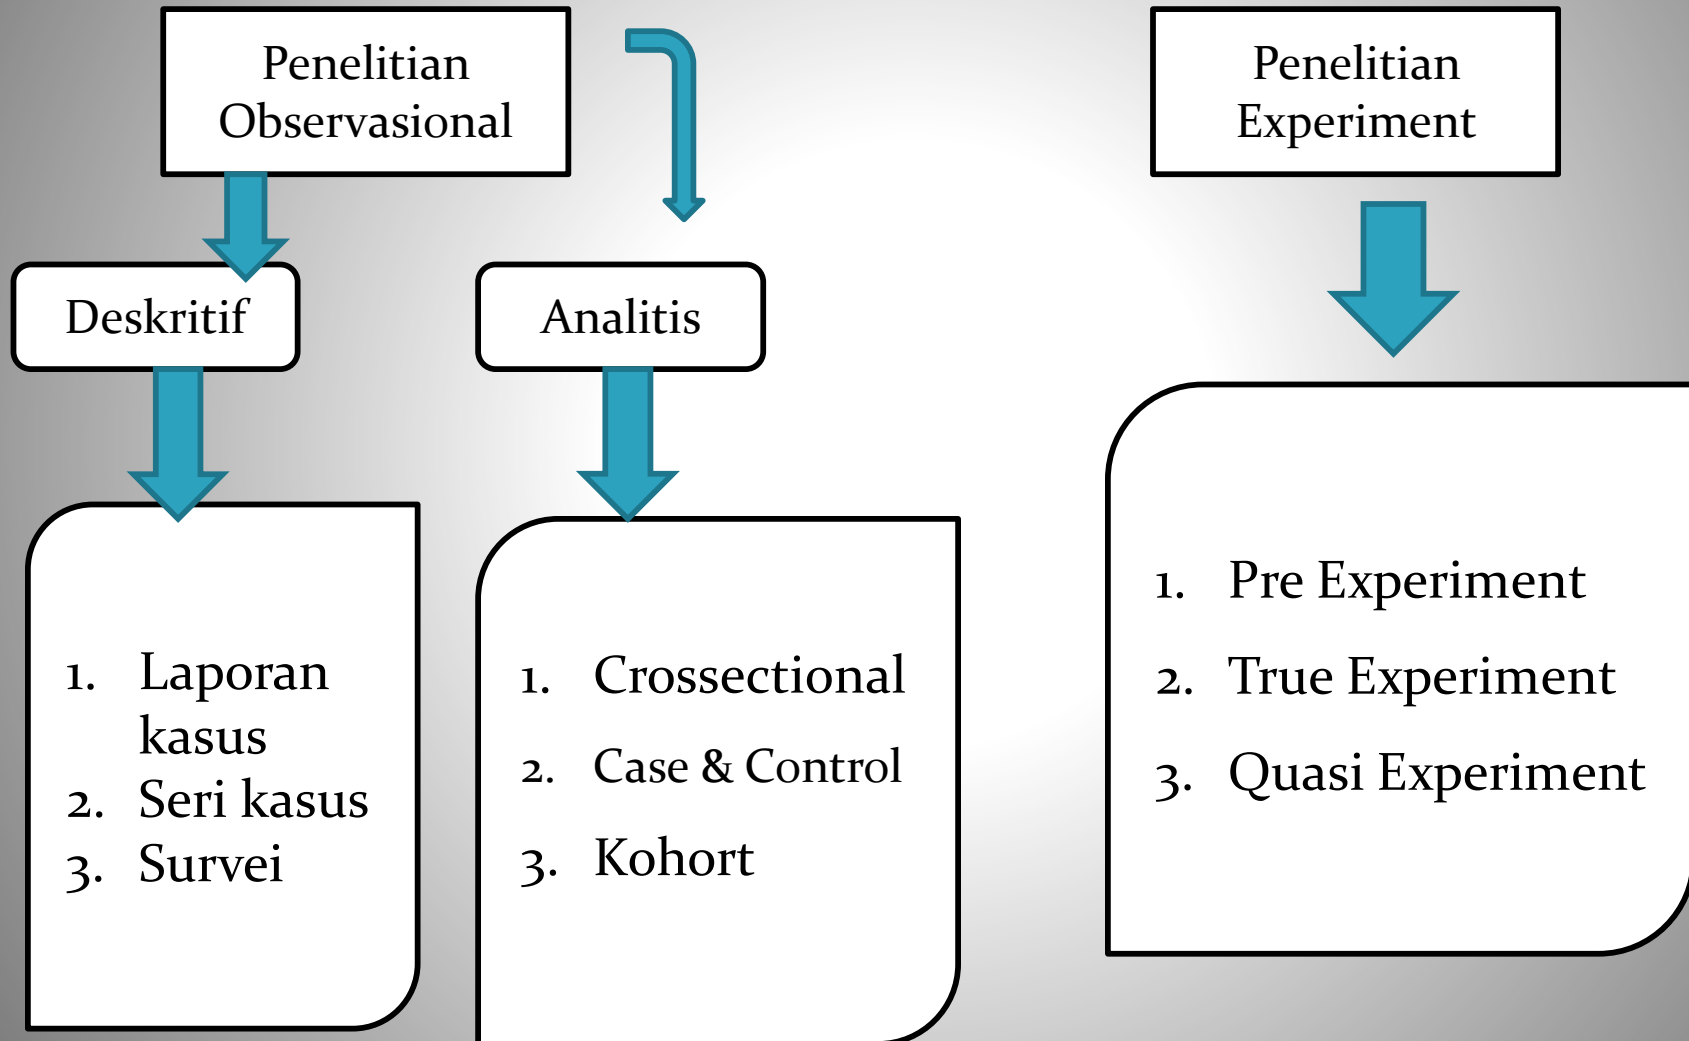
Penelitian Observasional

Penelitian Experiment

Deskritif

Analitis

1. Laporan kasus
2. Seri kasus
3. Survei

1. Crossectional
2. Case & Control
3. Kohort

1. Pre Experiment
2. True Experiment
3. Quasi Experiment